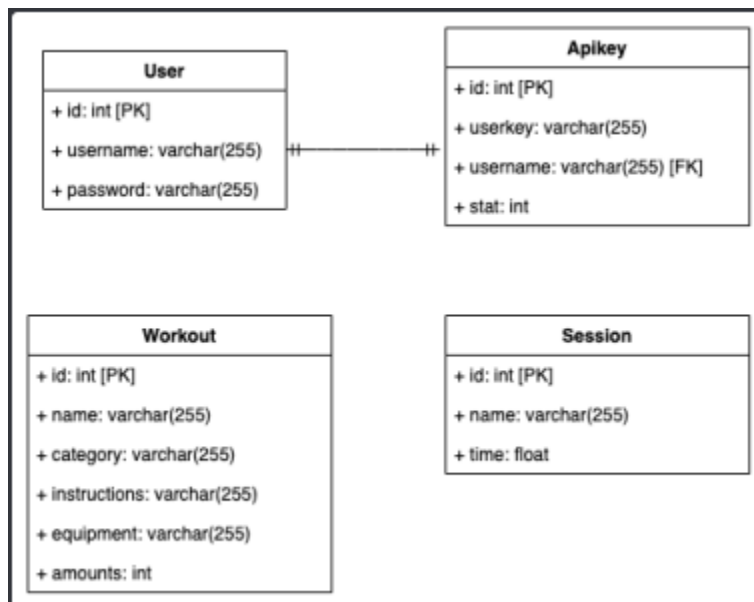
User

+ id: int [PK]

+ username: varchar(255)

+ password: varchar(255)

Apikey

+ id: int [PK]

+ userkey: varchar(255)

+ username: varchar(255) [FK]

+ stat: int

Workout

+ id: int [PK]

+ name: varchar(255)

+ category: varchar(255)

+ instructions: varchar(255)

+ equipment: varchar(255)

+ amounts: int

Session

+ id: int [PK]

+ name: varchar(255)

+ time: float